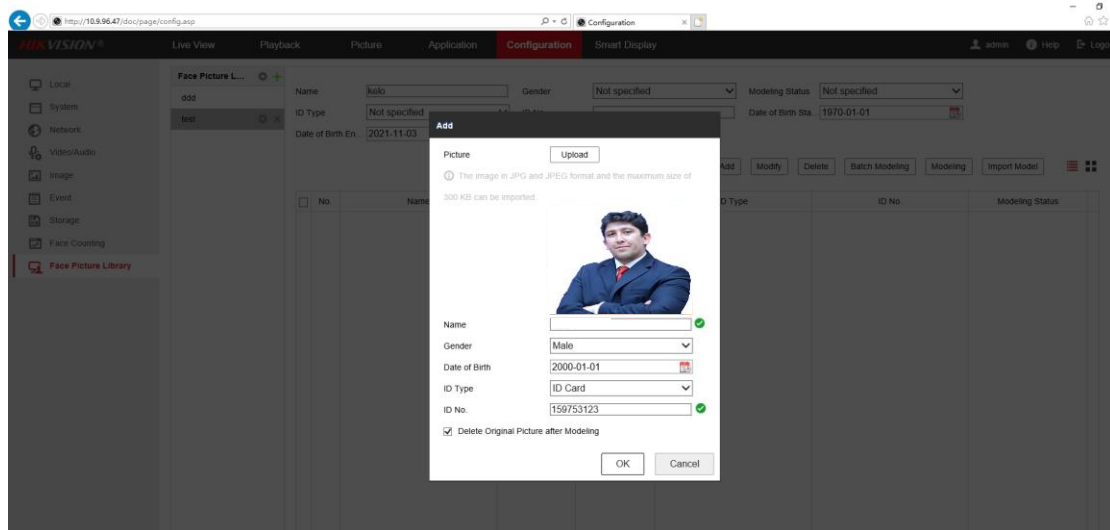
http://10.9.96.47/doc/page/config.asp

Configuration

HIKVISION

Live View Playback Picture Application Configuration Smart Display

admin Help Logout

Local
System
Network
Video/Audio
Image
Event
Storage
Face Counting
Face Picture Library

Face Picture L...
ddd
test

Name kelo
Gender Not specified
Modeling Status Not specified
ID Type Not specified
Date of Birth Sta 1970-01-01
Date of Birth En 2021-11-03

Add Modify Delete Batch Modeling Modeling Import Model

No. Name ID Type ID No. Modeling Status

Add

Picture Upload

The image in JPG and JPEG format and the maximum size of 300 KB can be imported.

Name
Gender Male
Date of Birth 2000-01-01
ID Type ID Card
ID No. 159753123

Delete Original Picture after Modeling

OK Cancel